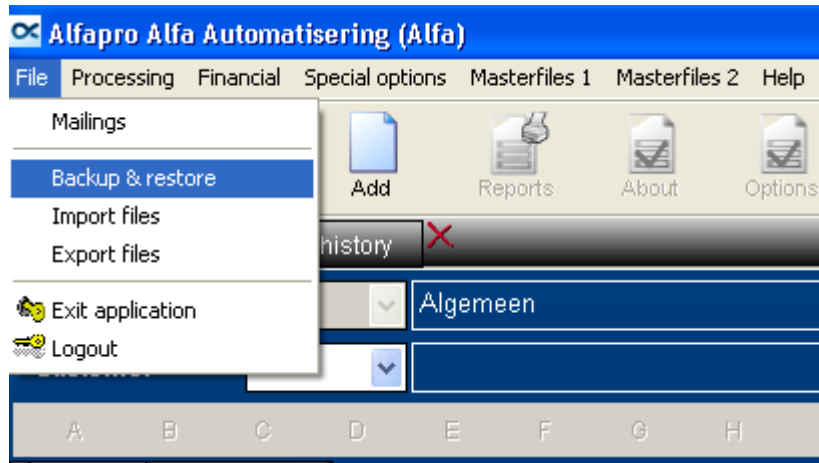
Alfapro Alfa Automatisering (Alfa)

File Processing Financial Special options Masterfiles 1 Masterfiles 2 Help

Mailings

Backup & restore

Import files

Export files

Exit application

Logout

Add

Reports

About

Options

history

Algemeen

A B C D E F G H